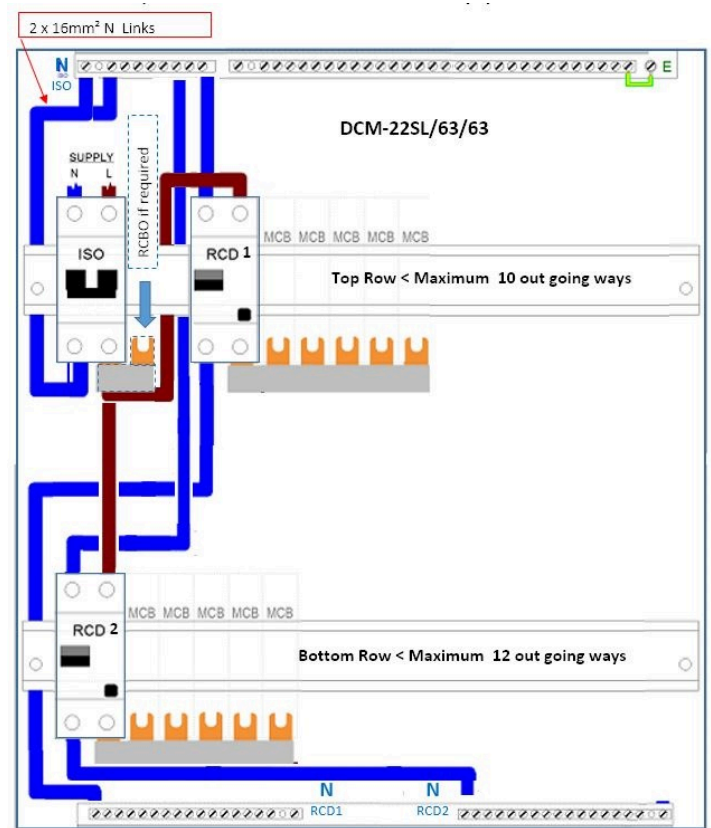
2 x 16mm² N Links

N
ISO

E

DCM-22SL/63/63

SUPPLY
N L

ISO

RCBO if required

RCD 1

MCB MCB MCB MCB MCB

Top Row < Maximum 10 out going ways

RCD 2

MCB MCB MCB MCB MCB

Bottom Row < Maximum 12 out going ways

N
RCD1

N
RCD2